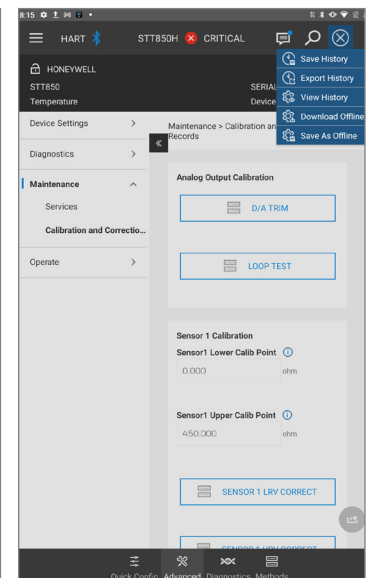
8:15

HART

STT850H CRITICAL

Save History
Export History
View History
Download Offline
Save As Offline

HONEYWELL
STT850
Temperature

SERIAL
Device

Device Settings >

Diagnostics >

Maintenance ^

Services

Calibration and Correctio...

Operate >

Maintenance > Calibration an
Records

Analog Output Calibration

D/A TRIM

LOOP TEST

Sensor 1 Calibration
Sensor1 Lower Calib Point
0.000 ohm

Sensor1 Upper Calib Point
450.000 ohm

SENSOR 1 LRV CORRECT

SENSOR 1 URV CORRECT

Quick Config Advanced Diagnostics Methods